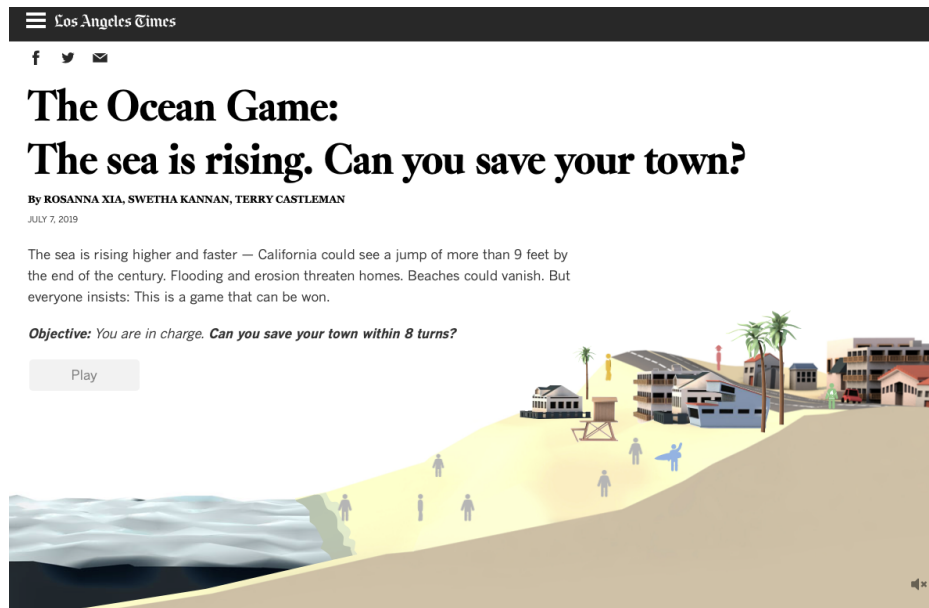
Los Angeles Times

The Ocean Game:
The sea is rising. Can you save your town?

By ROSANNA XIA, SWETHA KANNAN, TERRY CASTLEMAN

JULY 7, 2019

The sea is rising higher and faster — California could see a jump of more than 9 feet by the end of the century. Flooding and erosion threaten homes. Beaches could vanish. But everyone insists: This is a game that can be won.

*Objective:* You are in charge. **Can you save your town within 8 turns?**

Play